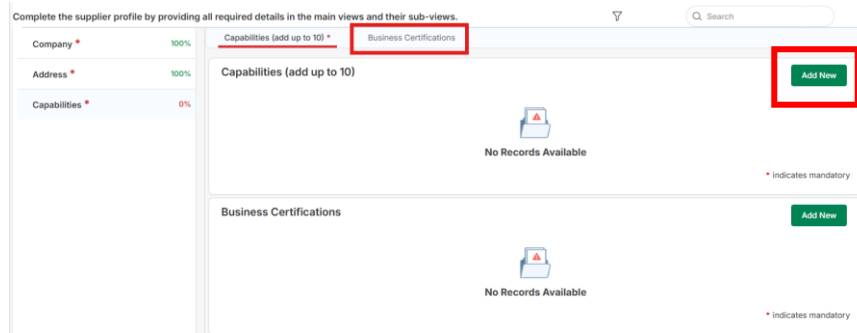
Complete the supplier profile by providing all required details in the main views and their sub-views.

Search

Company * 100%

Address * 100%

Capabilities * 0%

Capabilities (add up to 10) *

Business Certifications

Capabilities (add up to 10)

Add New

No Records Available

* indicates mandatory

Business Certifications

Add New

No Records Available

* indicates mandatory